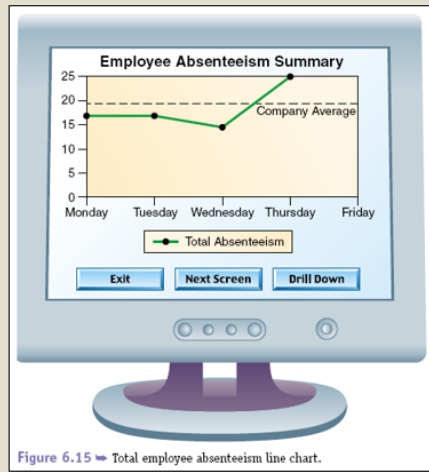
Employee Absenteeism Summary

25
20
15
10
5
0

Company Average

Monday Tuesday Wednesday Thursday Friday

Total Absenteeism

Exit
Next Screen
Drill Down

Figure 6.15 ➥ Total employee absenteeism line chart.